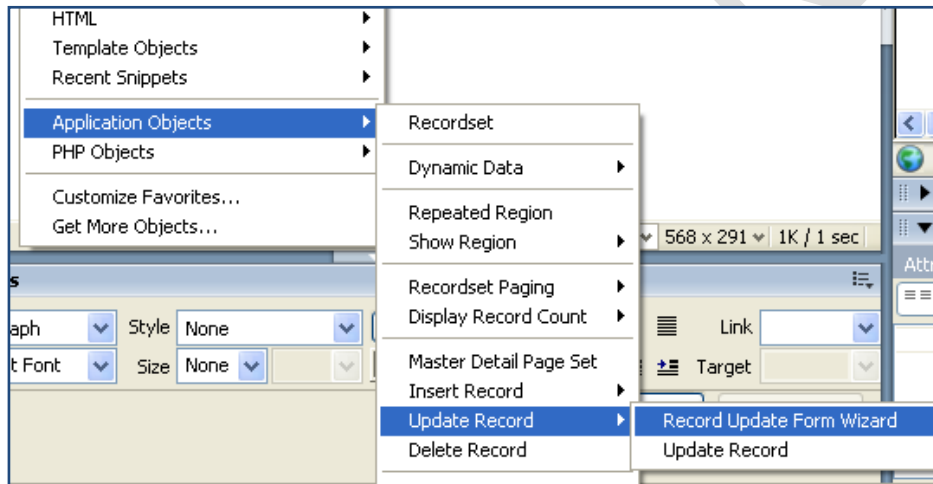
HTML
Template Objects
Recent Snippets
Application Objects
PHP Objects
Customize Favorites...
Get More Objects...

Recordset
Dynamic Data
Repeated Region
Show Region
Recordset Paging
Display Record Count
Master Detail Page Set
Insert Record
Update Record
Delete Record

Record Update Form Wizard
Update Record

568 x 291 1K / 1 sec

s
aph
Style None
t Font
Size None
Link
Target
Attr